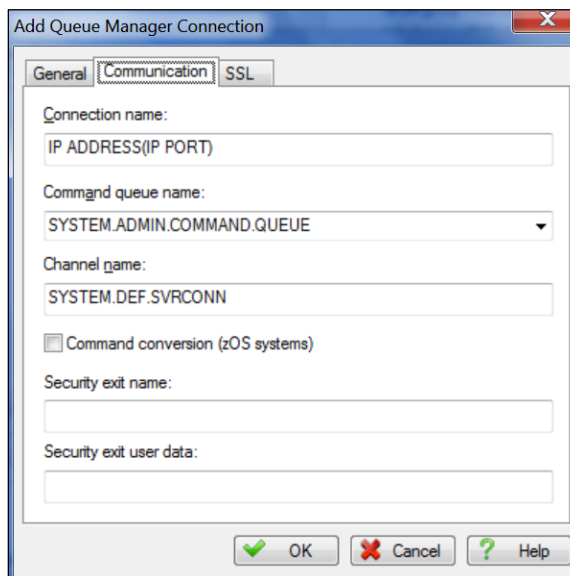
Add Queue Manager Connection

X

General

Communication

SSL

Connection name:

IP ADDRESS(IP PORT)

Command queue name:

SYSTEM.ADMIN.COMMAND.QUEUE

Channel name:

SYSTEM.DEF.SVRCONN

Command conversion (zOS systems)

Security exit name:

Security exit user data:

OK

Cancel

Help